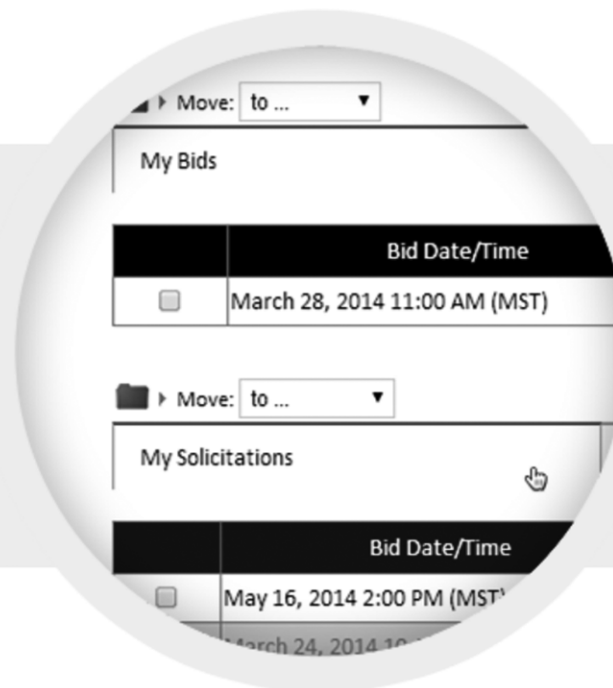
Move: to ...

My Bids

| | Bid Date/Time |
|---|---|
| | March 28, 2014 11:00 AM (MST) |

Move: to ...

My Solicitations

| | Bid Date/Time |
|---|---|
| | May 16, 2014 2:00 PM (MST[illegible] |
| | March 24, 2014 10:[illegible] |